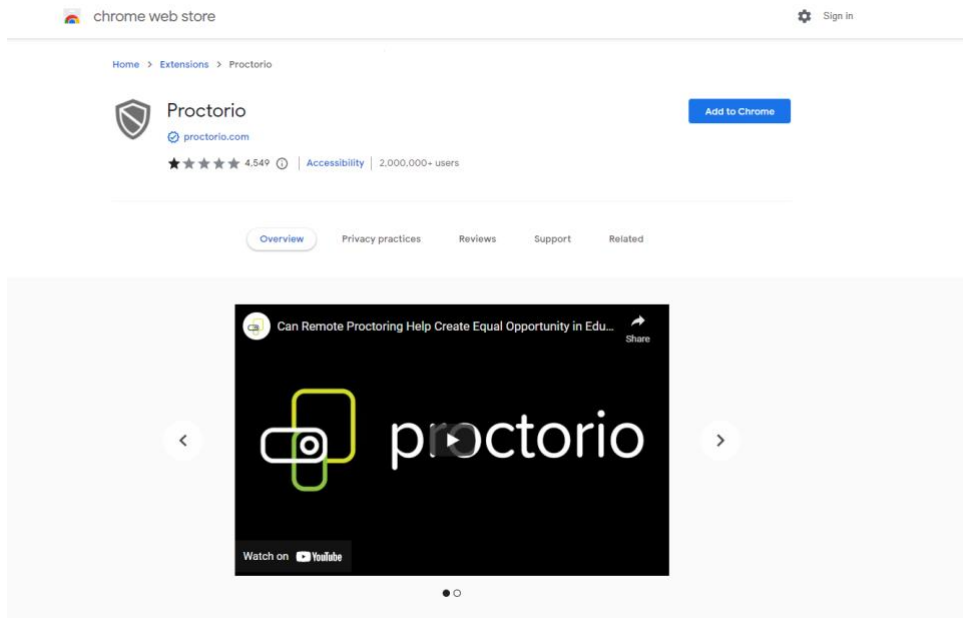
chrome web store

Sign in

Home > Extensions > Proctorio

Proctorio

proctorio.com

4,549 ⓘ | Accessibility | 2,000,000+ users

Add to Chrome

Overview Privacy practices Reviews Support Related

Can Remote Proctoring Help Create Equal Opportunity in Edu...

Share

proctorio

Watch on YouTube